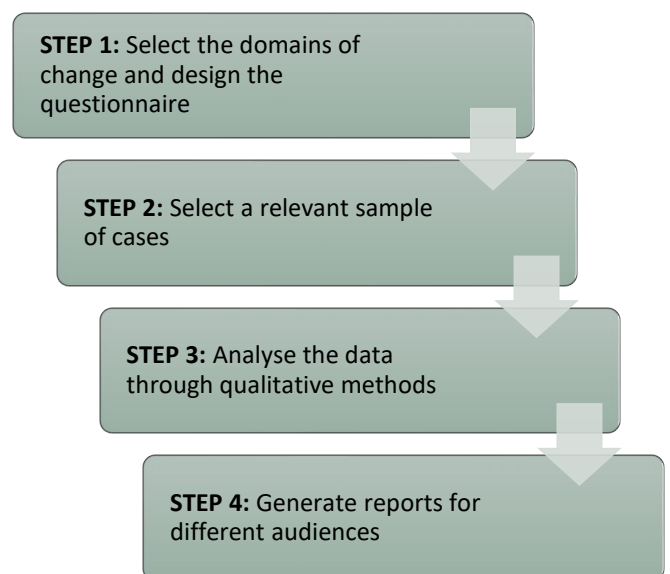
**STEP 1:** Select the domains of change and design the questionnaire

**STEP 2:** Select a relevant sample of cases

**STEP 3:** Analyse the data through qualitative methods

**STEP 4:** Generate reports for different audiences